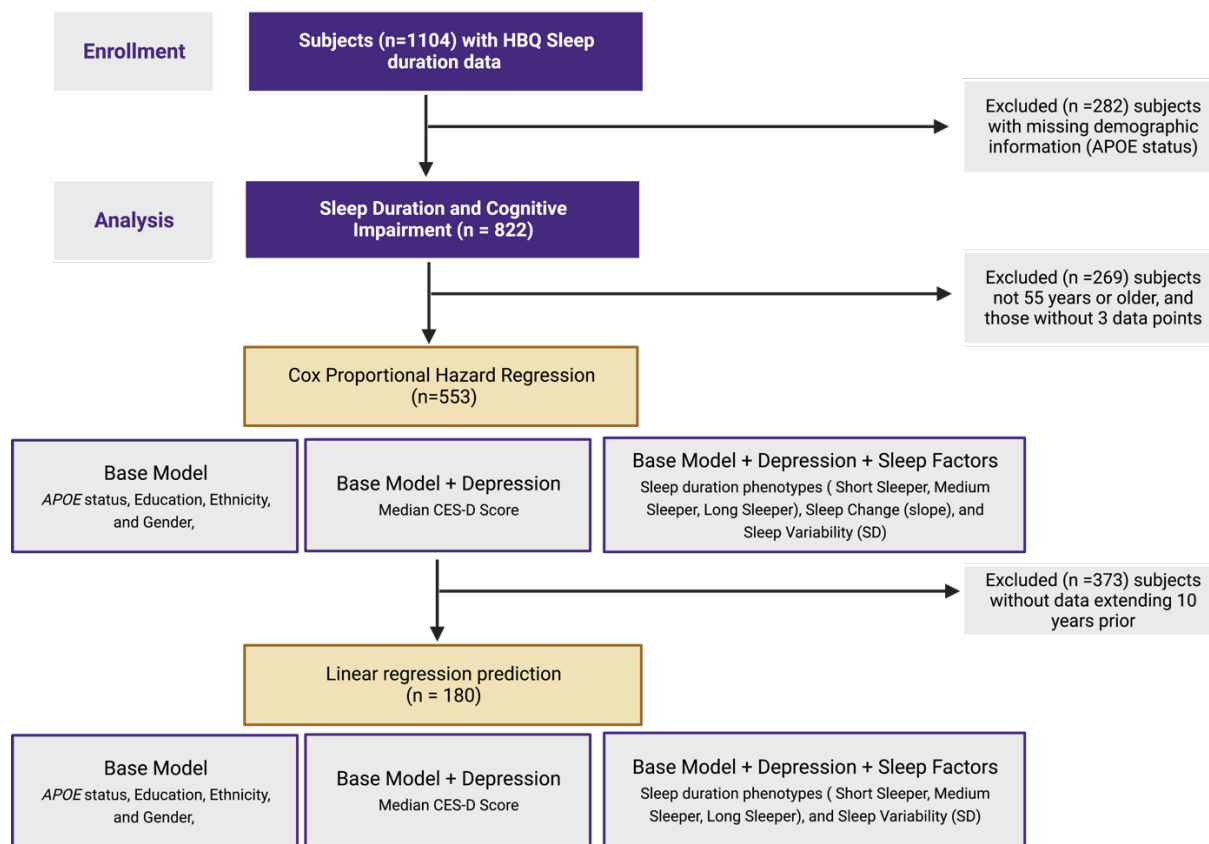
Enrollment

Subjects (n=1104) with HBQ Sleep duration data

Excluded (n =282) subjects with missing demographic information (APOE status)

Analysis

Sleep Duration and Cognitive Impairment (n = 822)

Excluded (n =269) subjects not 55 years or older, and those without 3 data points

Cox Proportional Hazard Regression (n=553)

Base Model
APOE status, Education, Ethnicity, and Gender,

Base Model + Depression
Median CES-D Score

Base Model + Depression + Sleep Factors
Sleep duration phenotypes ( Short Sleeper, Medium Sleeper, Long Sleeper), Sleep Change (slope), and Sleep Variability (SD)

Excluded (n =373) subjects without data extending 10 years prior

Linear regression prediction (n = 180)

Base Model
APOE status, Education, Ethnicity, and Gender,

Base Model + Depression
Median CES-D Score

Base Model + Depression + Sleep Factors
Sleep duration phenotypes ( Short Sleeper, Medium Sleeper, Long Sleeper), and Sleep Variability (SD)